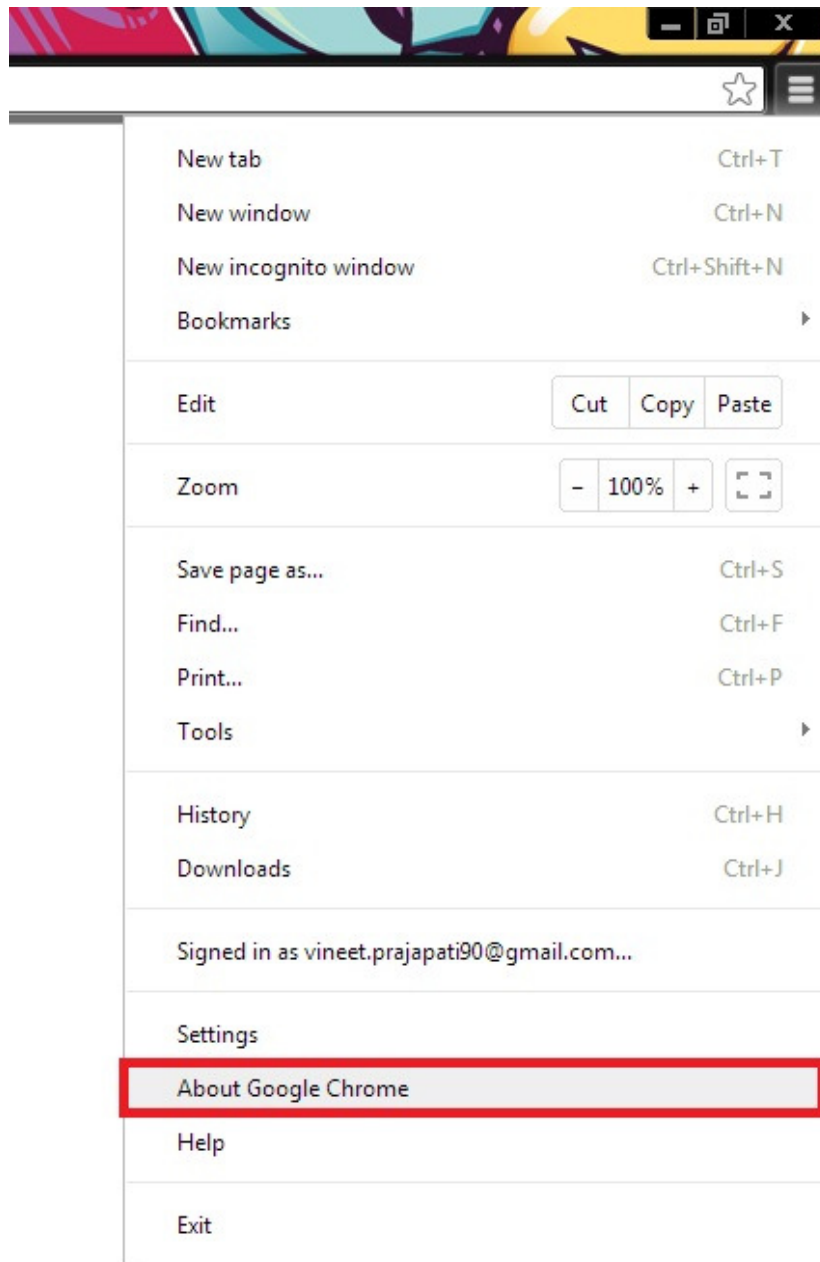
X

New tab Ctrl+T
New window Ctrl+N
New incognito window Ctrl+Shift+N
Bookmarks

Edit Cut Copy Paste

Zoom - 100% +

Save page as... Ctrl+S
Find... Ctrl+F
Print... Ctrl+P
Tools

History Ctrl+H
Downloads Ctrl+J

Signed in as vineet.prajapati90@gmail.com...

Settings
About Google Chrome
Help

Exit